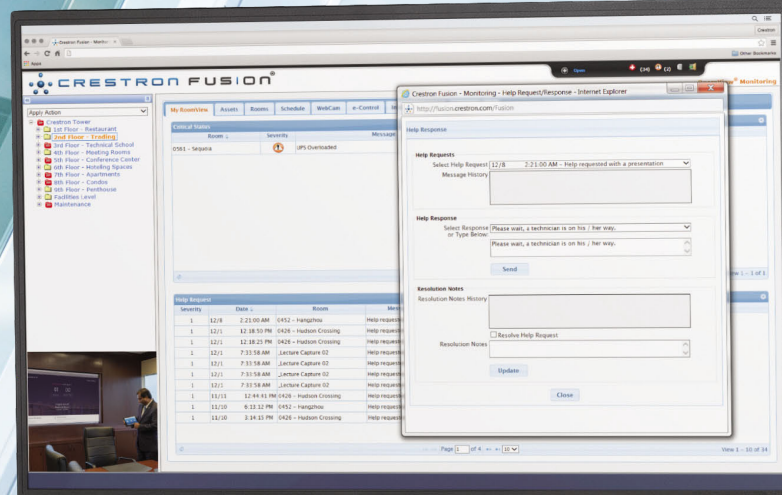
Crestron Fusion - Monitor ×

Crestron

Apps

Other Bookmarks

CRESTRON FUSION

Open (34) (4)

Crestron® Monitoring

Apply Action

Crestron Tower
1st Floor - Restaurant
2nd Floor - Trading
3rd Floor - Technical School
4th Floor - Meeting Rooms
5th Floor - Conference Center
6th Floor - Hoteling Spaces
7th Floor - Apartments
8th Floor - Condos
9th Floor - Penthouse
Facilities Level
Maintenance

My RoomView | Assets | Rooms | Schedule | WebCam | e-Control

Critical Status

| Room | Severity | Message |
|---|---|---|
| 0561 - Sequoia | 1 | UPS Overloaded |

View 1 - 1 of 1

Help Request

| Severity | Date | Room | Mess |
|---|---|---|---|
| 1 | 12/8 2:21:00 AM | 0452 - Hangzhou | Help request |
| 1 | 12/1 12:18:50 PM | 0426 - Hudson Crossing | Help request |
| 1 | 12/1 12:18:25 PM | 0426 - Hudson Crossing | Help request |
| 1 | 12/1 7:33:58 AM | _Lecture Capture 02 | Help request |
| 1 | 12/1 7:33:58 AM | _Lecture Capture 02 | Help request |
| 1 | 12/1 7:33:58 AM | _Lecture Capture 02 | Help request |
| 1 | 12/1 7:33:58 AM | _Lecture Capture 02 | Help request |
| 1 | 11/11 12:44:41 PM | 0426 - Hudson Crossing | Help request |
| 1 | 11/10 6:13:12 PM | 0452 - Hangzhou | Help request |
| 1 | 11/10 3:14:15 PM | 0426 - Hudson Crossing | Help request |

Page 1 of 4 10

View 1 - 10 of 34

Crestron Fusion - Monitoring - Help Request/Response - Internet Explorer

http://fusion.crestron.com/Fusion

Help Response

Help Requests
Select Help Request 12/8 2:21:00 AM - Help requested with a presentation
Message History

Help Response
Select Response or Type Below: Please wait, a technician is on his / her way.
Please wait, a technician is on his / her way.

Send

Resolution Notes
Resolution Notes History

Resolve Help Request
Resolution Notes

Update

Close